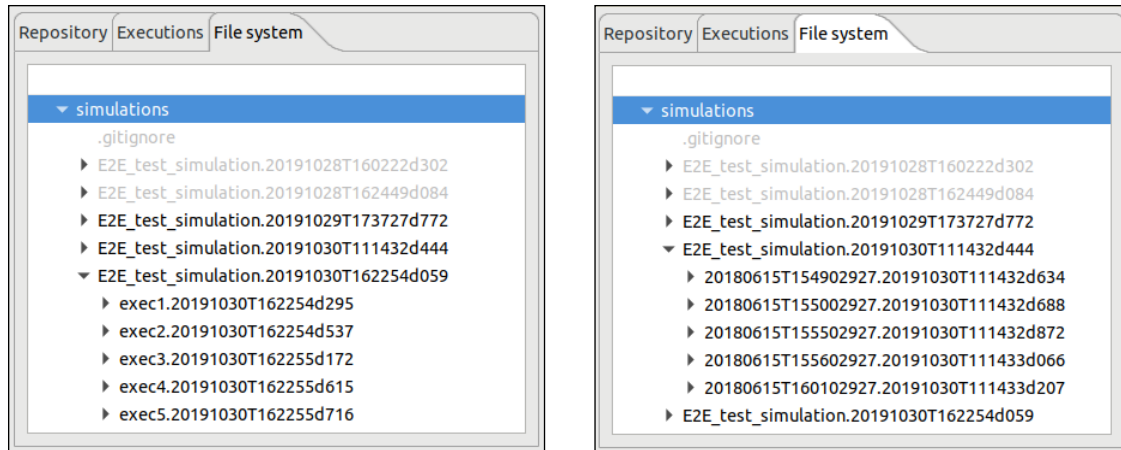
Repository Executions File system

simulations
.gitignore
E2E_test_simulation.20191028T160222d302
E2E_test_simulation.20191028T162449d084
E2E_test_simulation.20191029T173727d772
E2E_test_simulation.20191030T111432d444
E2E_test_simulation.20191030T162254d059
exec1.20191030T162254d295
exec2.20191030T162254d537
exec3.20191030T162255d172
exec4.20191030T162255d615
exec5.20191030T162255d716

Repository Executions File system

simulations
.gitignore
E2E_test_simulation.20191028T160222d302
E2E_test_simulation.20191028T162449d084
E2E_test_simulation.20191029T173727d772
E2E_test_simulation.20191030T111432d444
20180615T154902927.20191030T111432d634
20180615T155002927.20191030T111432d688
20180615T155502927.20191030T111432d872
20180615T155602927.20191030T111433d066
20180615T160102927.20191030T111433d207
E2E_test_simulation.20191030T162254d059